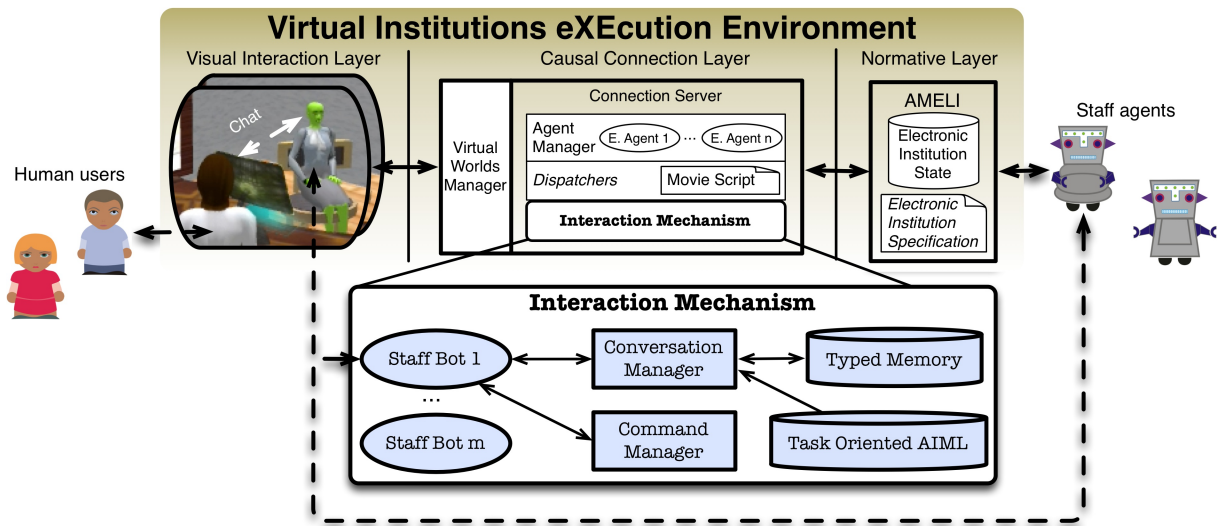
Virtual Institutions eXEcution Environment

Visual Interaction Layer

Causal Connection Layer

Normative Layer

Chat

Human users

Virtual Worlds Manager

Connection Server

Agent Manager

E. Agent 1

...

E. Agent n

Dispatchers

Movie Script

Interaction Mechanism

AMELI

Electronic Institution State

Electronic Institution Specification

Staff agents

Interaction Mechanism

Staff Bot 1

...

Staff Bot m

Conversation Manager

Command Manager

Typed Memory

Task Oriented AIML